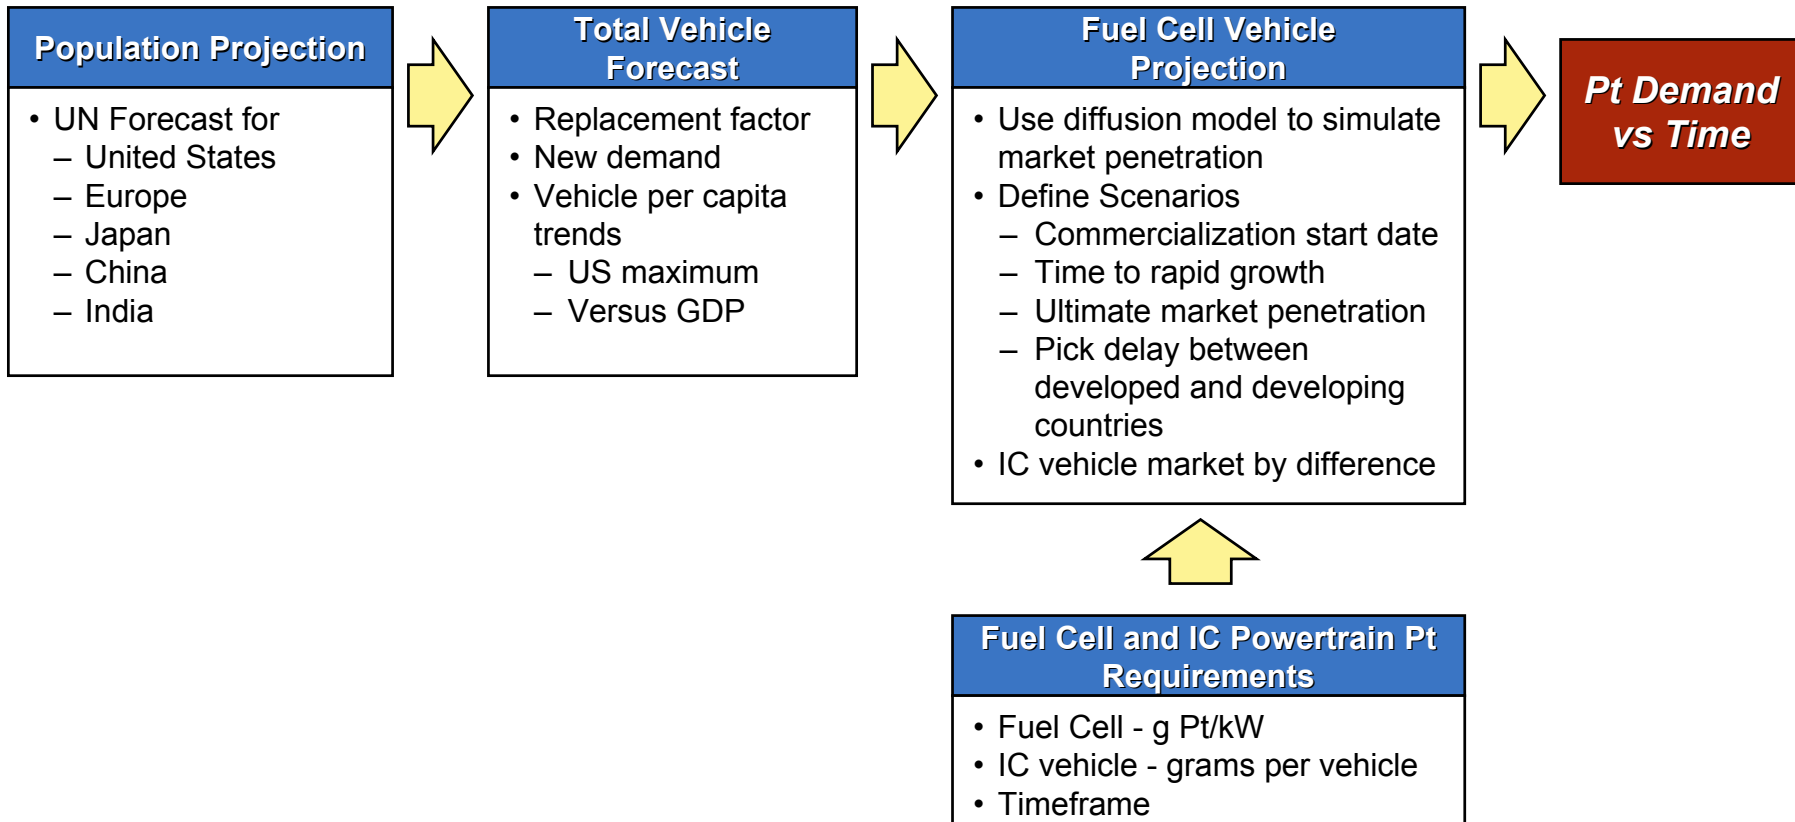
Population Projection

• UN Forecast for
– United States
– Europe
– Japan
– China
– India

Total Vehicle Forecast

• Replacement factor
• New demand
• Vehicle per capita trends
– US maximum
– Versus GDP

Fuel Cell Vehicle Projection

• Use diffusion model to simulate market penetration
• Define Scenarios
– Commercialization start date
– Time to rapid growth
– Ultimate market penetration
– Pick delay between developed and developing countries
• IC vehicle market by difference

Pt Demand vs Time

Fuel Cell and IC Powertrain Pt Requirements

• Fuel Cell - g Pt/kW
• IC vehicle - grams per vehicle
• Timeframe